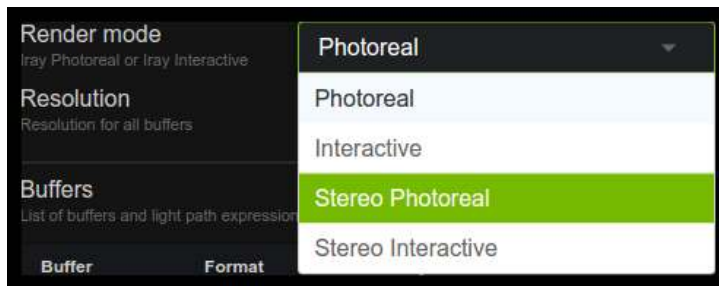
Render mode
Iray Photoreal or Iray Interactive

Photoreal

Resolution
Resolution for all buffers

Photoreal
Interactive
Stereo Photoreal
Stereo Interactive

Buffers
List of buffers and light path expression

Buffer
Format